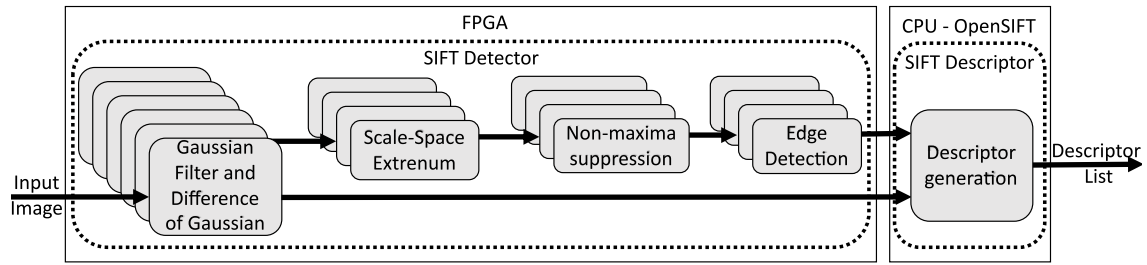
FPGA

SIFT Detector

Gaussian Filter and Difference of Gaussian

Scale-Space Extrenum

Non-maxima suppression

Edge Detection

CPU - OpenSIFT

SIFT Descriptor

Descriptor generation

Input Image

Descriptor List